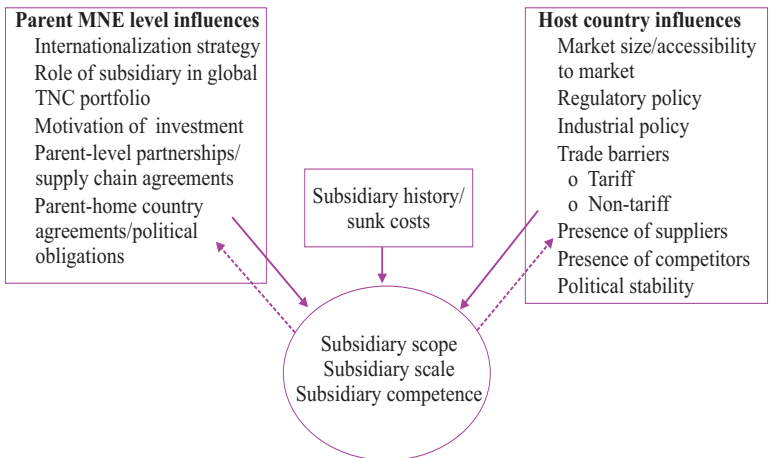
Parent MNE level influences
Internationalization strategy
Role of subsidiary in global TNC portfolio
Motivation of investment
Parent-level partnerships/ supply chain agreements
Parent-home country agreements/political obligations

Subsidiary history/ sunk costs

Host country influences
Market size/accessibility to market
Regulatory policy
Industrial policy
Trade barriers
o Tariff
o Non-tariff
Presence of suppliers
Presence of competitors
Political stability

Subsidiary scope
Subsidiary scale
Subsidiary competence